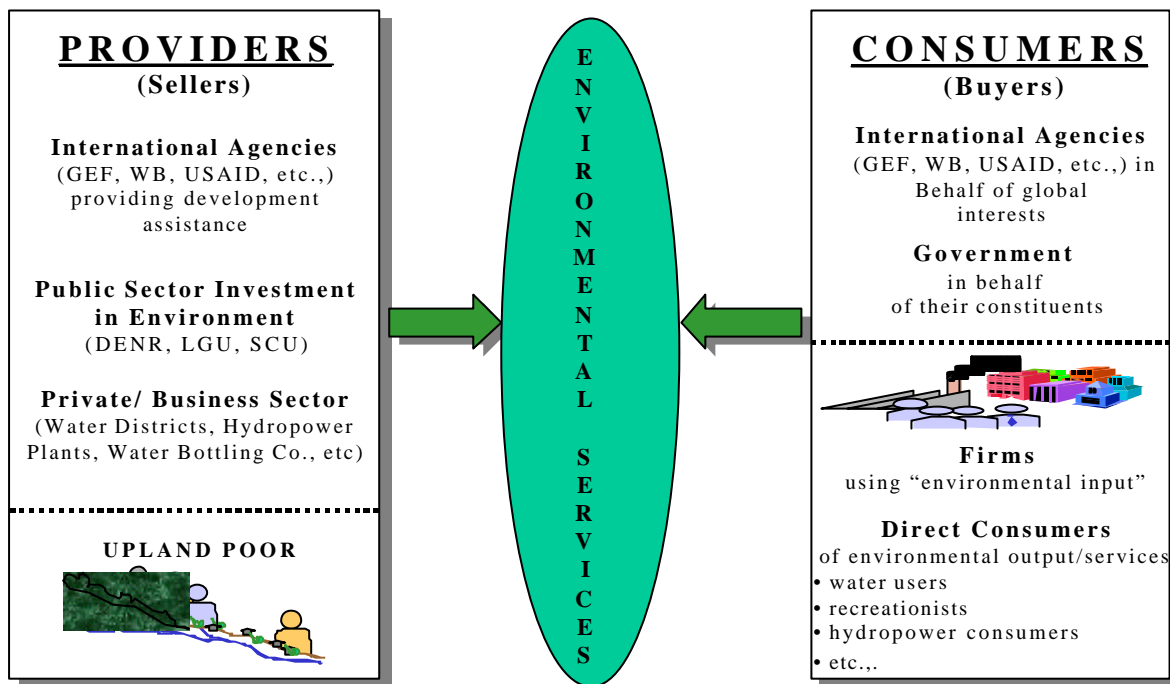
PROVIDERS
(Sellers)

International Agencies
(GEF, WB, USAID, etc.,) providing development assistance

Public Sector Investment in Environment
(DENR, LGU, SCU)

Private/ Business Sector
(Water Districts, Hydropower Plants, Water Bottling Co., etc)

UPLAND POOR

E N V I R O N M E N T A L

S E R V I C E S

CONSUMERS
(Buyers)

International Agencies
(GEF, WB, USAID, etc.,) in Behalf of global interests

Government
in behalf of their constituents

Firms
using "environmental input"

Direct Consumers
of environmental output/services
• water users
• recreationists
• hydropower consumers
• etc.,.